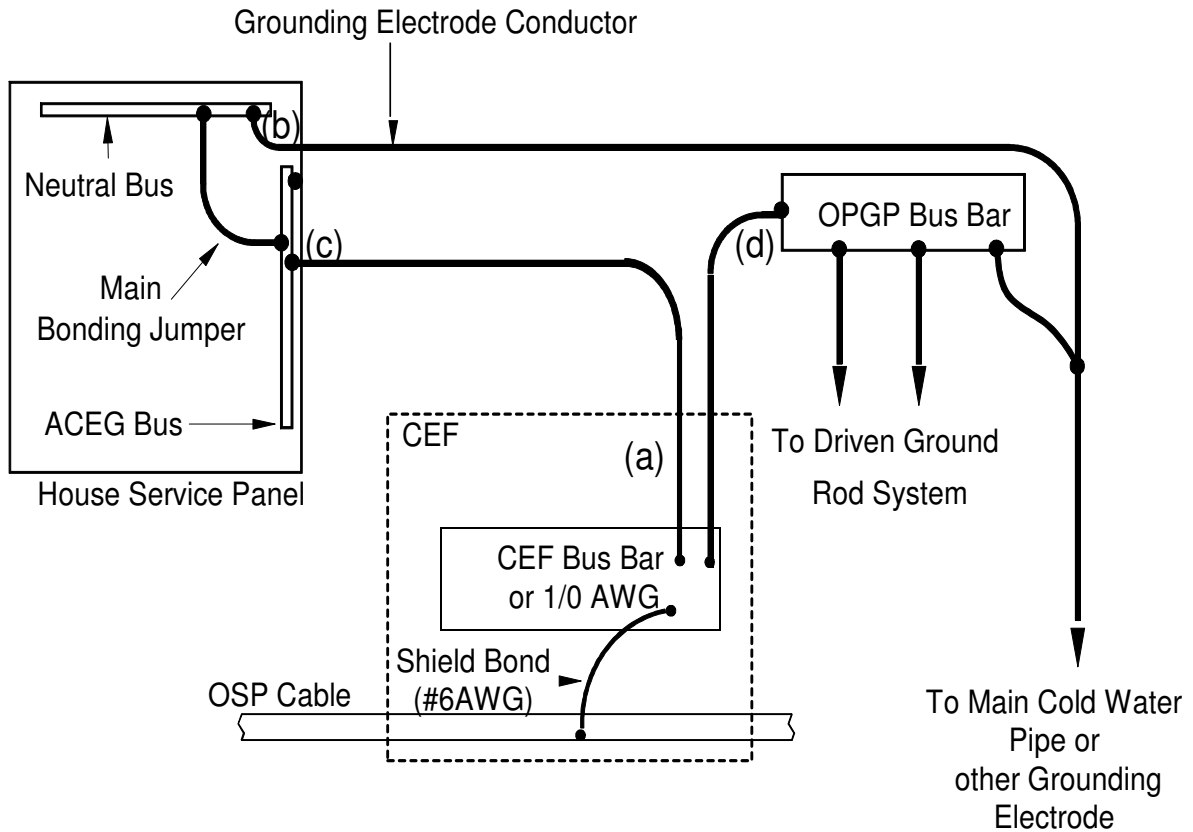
Grounding Electrode Conductor

(b)

Neutral Bus

OPGP Bus Bar

(c)

(d)

Main Bonding Jumper

ACEG Bus

CEF

(a)

To Driven Ground Rod System

House Service Panel

CEF Bus Bar or 1/0 AWG

Shield Bond (#6AWG)

OSP Cable

To Main Cold Water Pipe or other Grounding Electrode